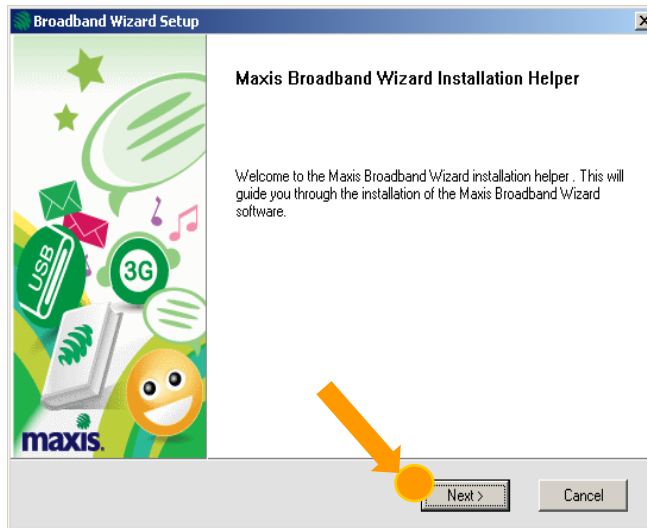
Broadband Wizard Setup

USB

3G

maxis.

Maxis Broadband Wizard Installation Helper

Welcome to the Maxis Broadband Wizard installation helper . This will guide you through the installation of the Maxis Broadband Wizard software.

Next >

Cancel